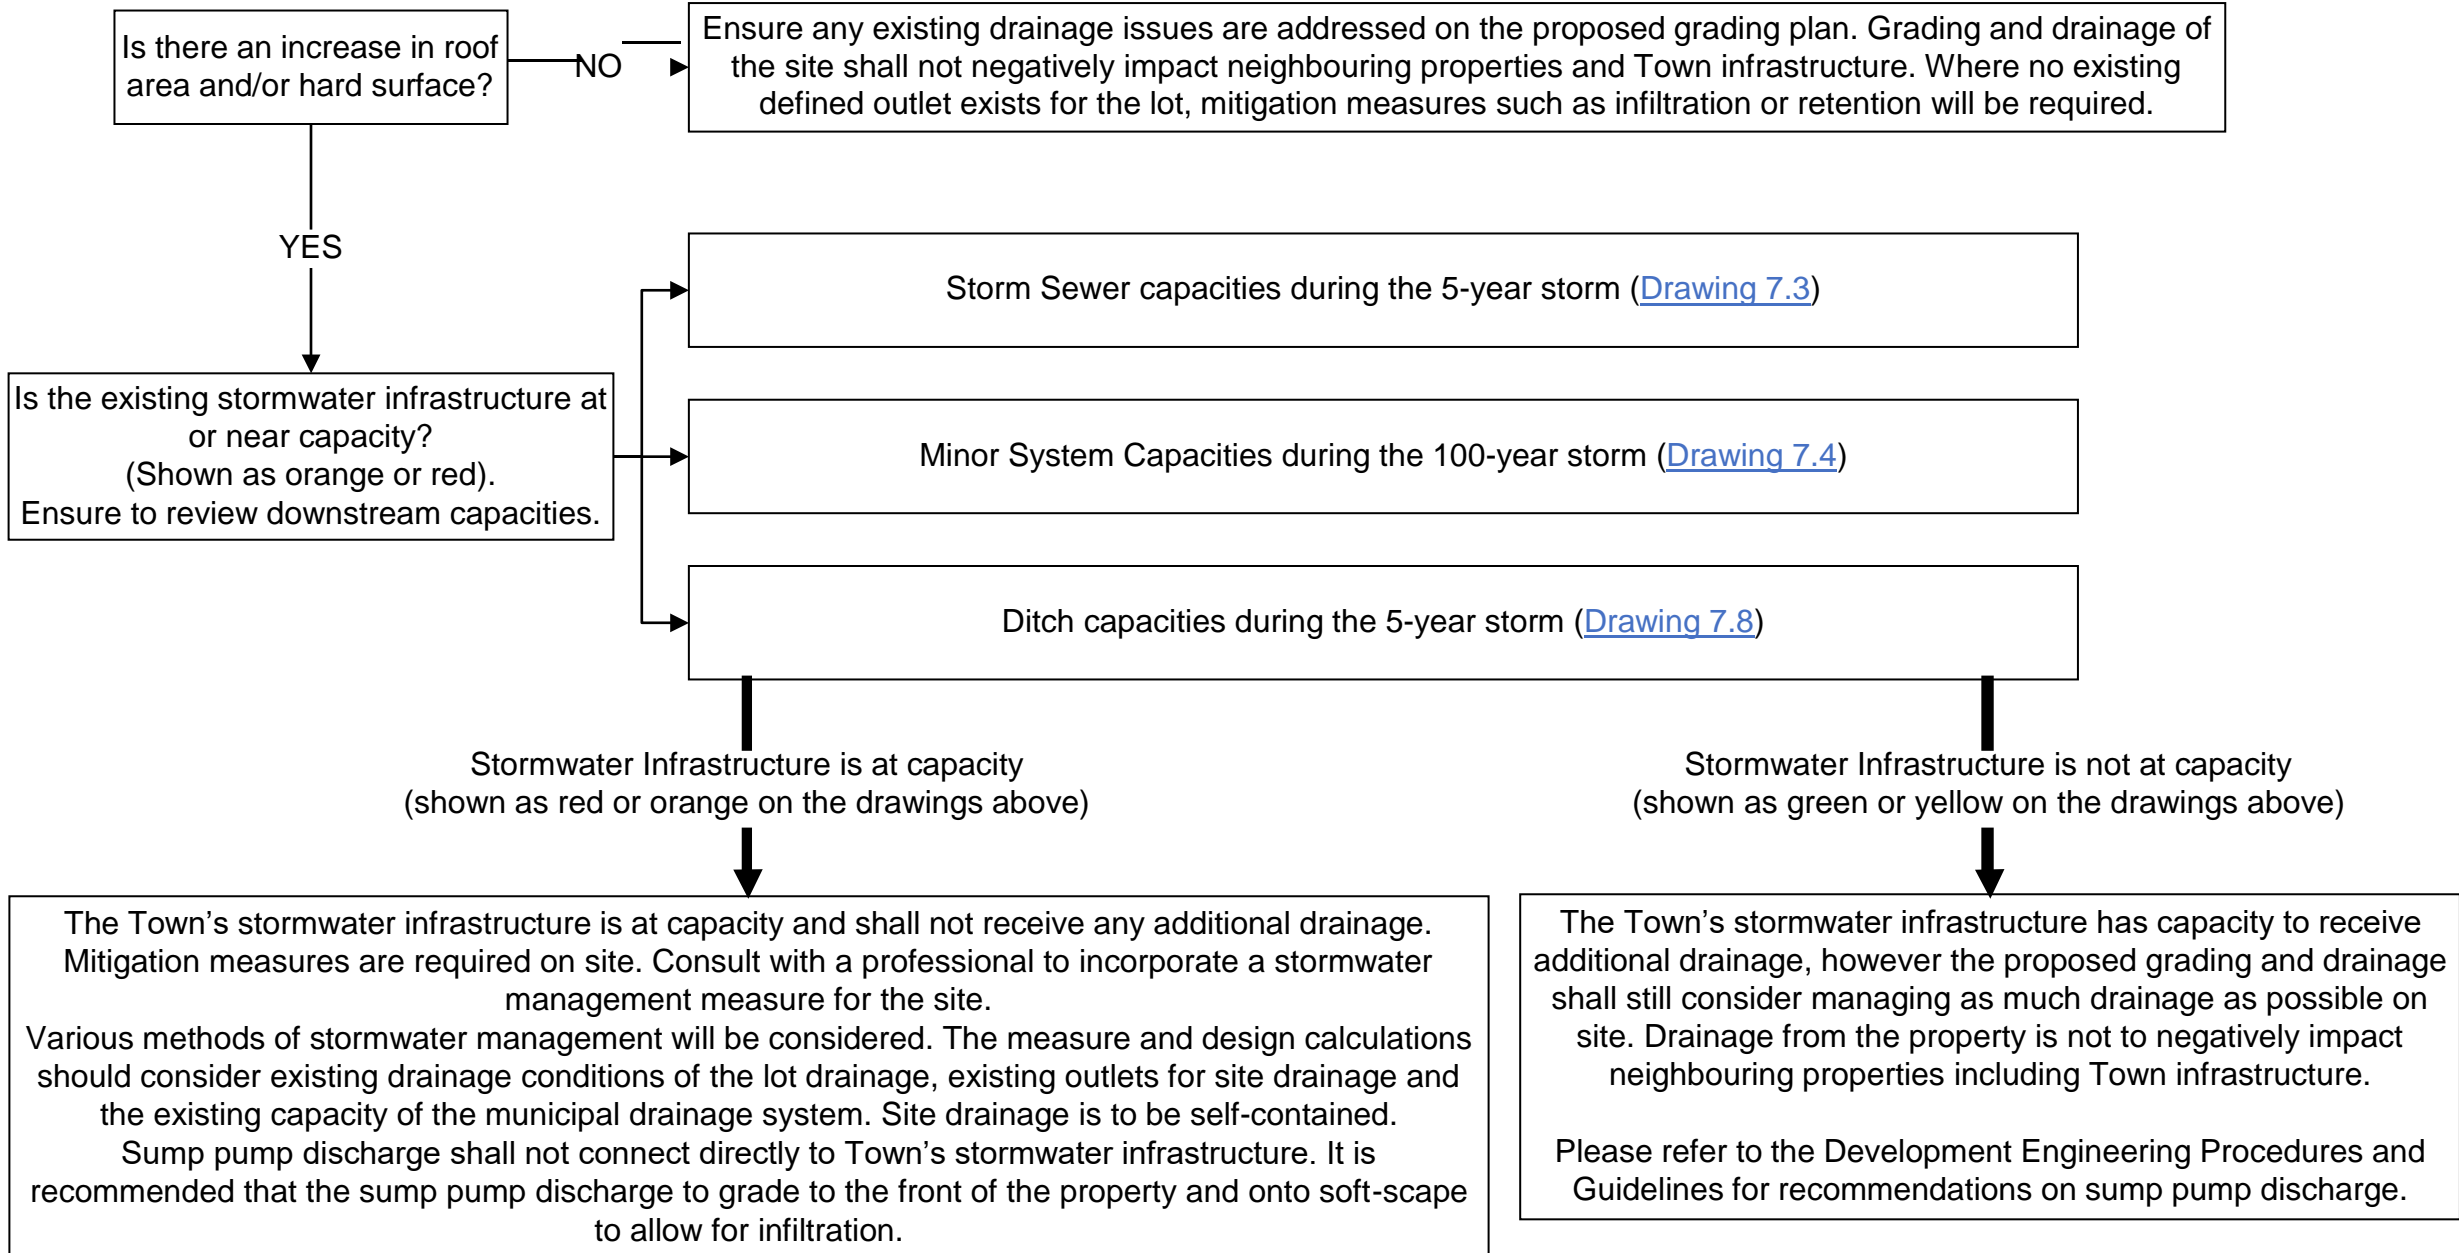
Is there an increase in roof area and/or hard surface?

NO

Ensure any existing drainage issues are addressed on the proposed grading plan. Grading and drainage of the site shall not negatively impact neighbouring properties and Town infrastructure. Where no existing defined outlet exists for the lot, mitigation measures such as infiltration or retention will be required.

YES

Is the existing stormwater infrastructure at or near capacity?
(Shown as orange or red).
Ensure to review downstream capacities.

Storm Sewer capacities during the 5-year storm (Drawing 7.3)

Minor System Capacities during the 100-year storm (Drawing 7.4)

Ditch capacities during the 5-year storm (Drawing 7.8)

Stormwater Infrastructure is at capacity
(shown as red or orange on the drawings above)

Stormwater Infrastructure is not at capacity
(shown as green or yellow on the drawings above)

The Town’s stormwater infrastructure is at capacity and shall not receive any additional drainage. Mitigation measures are required on site. Consult with a professional to incorporate a stormwater management measure for the site.
Various methods of stormwater management will be considered. The measure and design calculations should consider existing drainage conditions of the lot drainage, existing outlets for site drainage and the existing capacity of the municipal drainage system. Site drainage is to be self-contained.
Sump pump discharge shall not connect directly to Town’s stormwater infrastructure. It is recommended that the sump pump discharge to grade to the front of the property and onto soft-scape to allow for infiltration.

The Town’s stormwater infrastructure has capacity to receive additional drainage, however the proposed grading and drainage shall still consider managing as much drainage as possible on site. Drainage from the property is not to negatively impact neighbouring properties including Town infrastructure.

Please refer to the Development Engineering Procedures and Guidelines for recommendations on sump pump discharge.